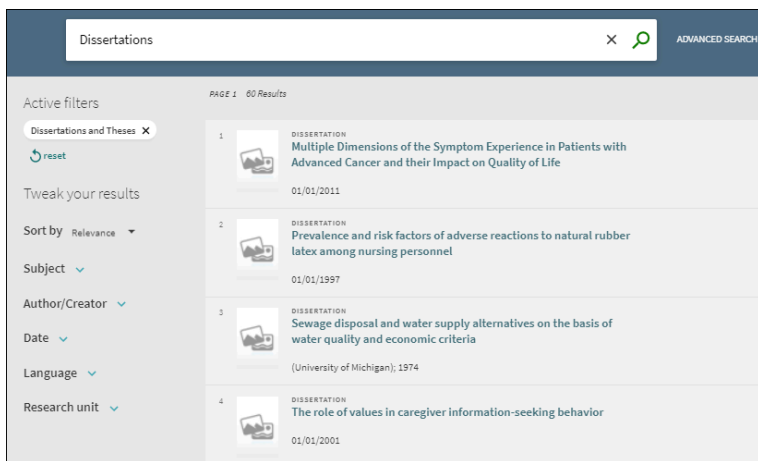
Dissertations

ADVANCED SEARCH

Active filters

Dissertations and Theses ✕

reset

Tweak your results

Sort by Relevance

Subject

Author/Creator

Date

Language

Research unit

PAGE 1 60 Results

1

DISSERTATION

Multiple Dimensions of the Symptom Experience in Patients with Advanced Cancer and their Impact on Quality of Life

01/01/2011

2

DISSERTATION

Prevalence and risk factors of adverse reactions to natural rubber latex among nursing personnel

01/01/1997

3

DISSERTATION

Sewage disposal and water supply alternatives on the basis of water quality and economic criteria

(University of Michigan); 1974

4

DISSERTATION

The role of values in caregiver information-seeking behavior

01/01/2001